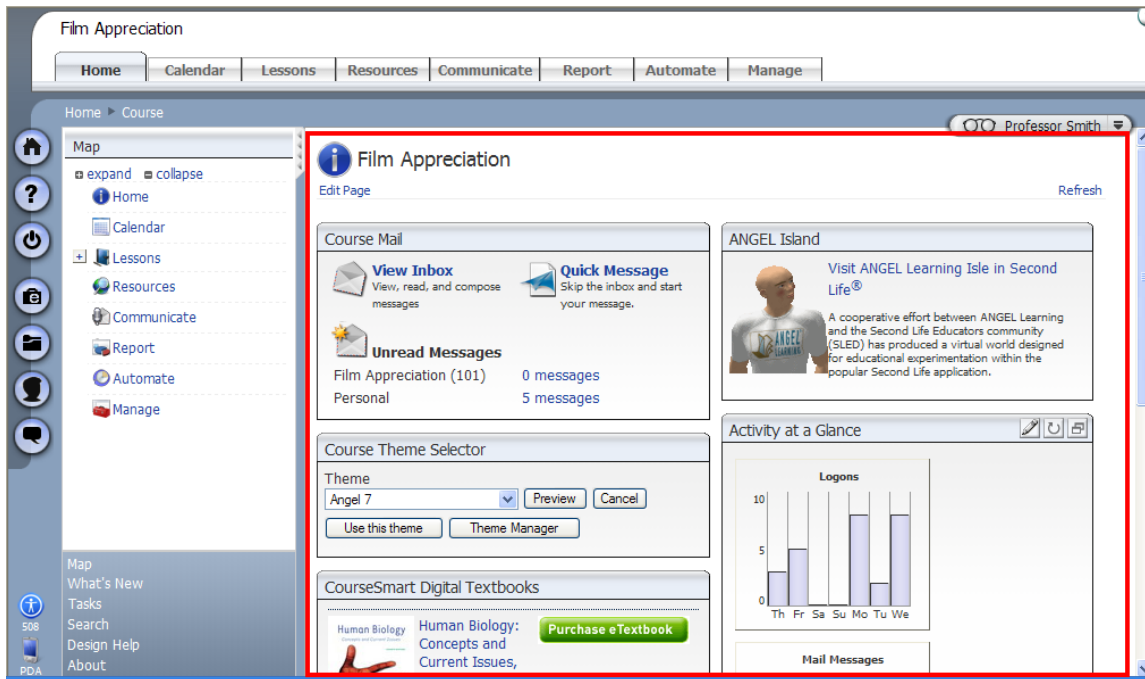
Film Appreciation

Home | Calendar | Lessons | Resources | Communicate | Report | Automate | Manage

Home ▸ Course

Professor Smith

Map

expand collapse

Home

Calendar

Lessons

Resources

Communicate

Report

Automate

Manage

Map
What's New
Tasks
Search
Design Help
About

508

PDA

Film Appreciation

Edit Page

Refresh

Course Mail

View Inbox
View, read, and compose messages

Quick Message
Skip the inbox and start your message.

Unread Messages

Film Appreciation (101) 0 messages

Personal 5 messages

Course Theme Selector

Theme

Angel 7

Preview

Cancel

Use this theme

Theme Manager

CourseSmart Digital Textbooks

Human Biology Concepts and Current Issues

Human Biology: Concepts and Current Issues,

Purchase eTextbook

ANGEL Island

Visit ANGEL Learning Isle in Second Life®

A cooperative effort between ANGEL Learning and the Second Life Educators community (SLED) has produced a virtual world designed for educational experimentation within the popular Second Life application.

ANGEL LEARNING

Activity at a Glance

Logons

10

5

0

Th Fr Sa Su Mo Tu We

Mail Messages